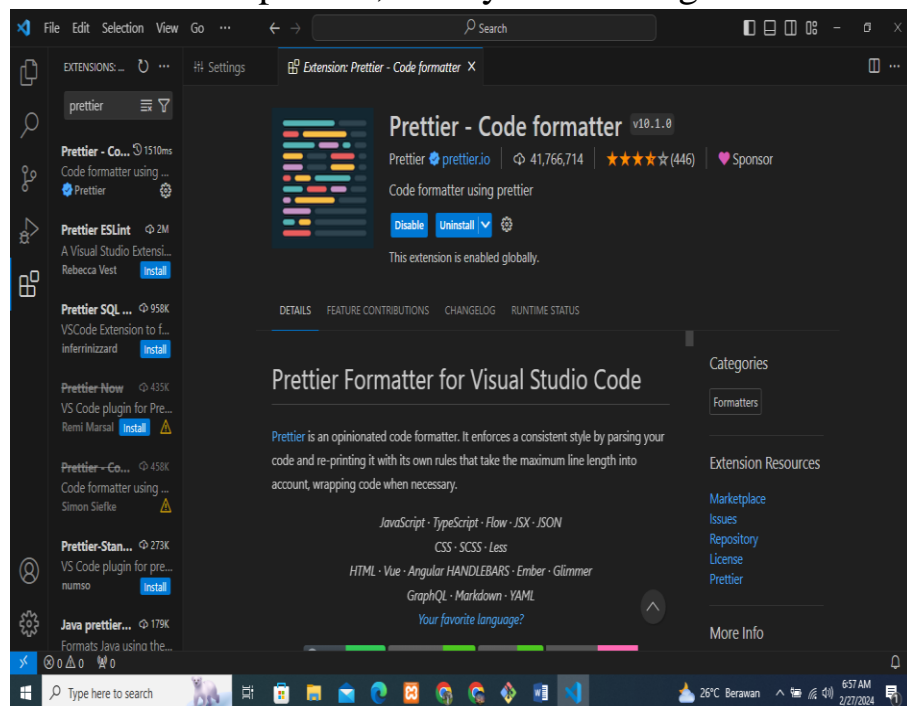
File Edit Selection View Go ··· ← → Search

EXTENSIONS: ... prettier

Prettier - Co... 1510ms
Code formatter using ...
Prettier

Prettier ESLint 2M
A Visual Studio Extensi...
Rebecca Vest Install

Prettier SQL ... 958K
VSCode Extension to f...
inferrinizzard Install

Prettier Now 435K
VS Code plugin for Pre...
Remi Marsal Install

Prettier - Co... 458K
Code formatter using ...
Simon Siefke

Prettier-Stan... 273K
VS Code plugin for pre...
numso Install

Java prettier... 179K
Formats Java using the...

Settings Extension: Prettier - Code formatter X

Prettier - Code formatter v10.1.0
Prettier prettier.io | 41,766,714 | ★★★★☆ (446) | Sponsor
Code formatter using prettier
Disable Uninstall
This extension is enabled globally.

DETAILS FEATURE CONTRIBUTIONS CHANGELOG RUNTIME STATUS

Prettier Formatter for Visual Studio Code

Prettier is an opinionated code formatter. It enforces a consistent style by parsing your code and re-printing it with its own rules that take the maximum line length into account, wrapping code when necessary.

JavaScript · TypeScript · Flow · JSX · JSON
CSS · SCSS · Less
HTML · Vue · Angular HANDLEBARS · Ember · Glimmer
GraphQL · Markdown · YAML
Your favorite language?

Categories
Formatters

Extension Resources
Marketplace
Issues
Repository
License
Prettier

More Info

⊗0 ⚠0 ⚡0

Type here to search 26°C Berawan 6:57 AM 2/27/2024